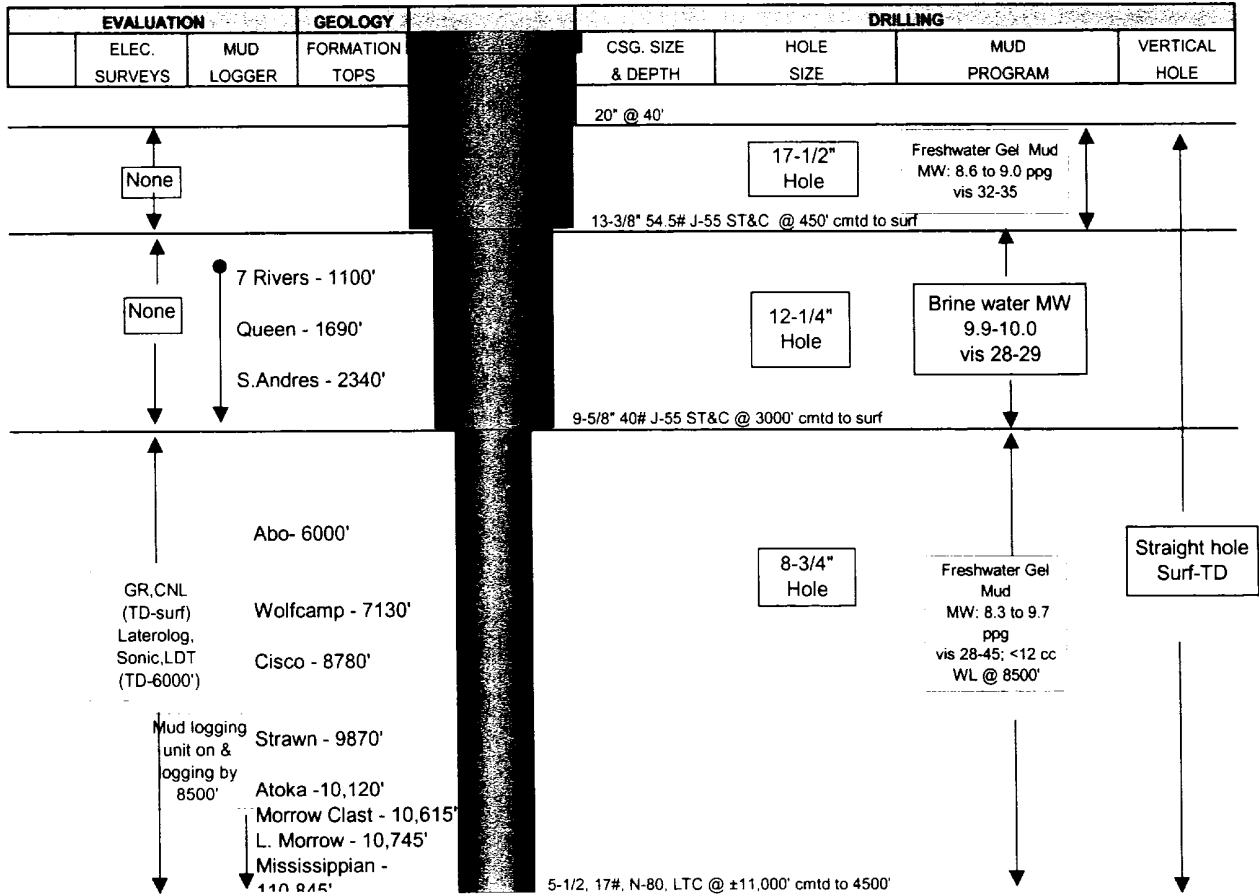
| EVALUATION | | | GEOLOGY | | DRILLING | | | |
|---|---|---|---|---|---|---|---|---|
| | ELEC. SURVEYS | MUD LOGGER | FORMATION TOPS | | CSG. SIZE & DEPTH | HOLE SIZE | MUD PROGRAM | VERTICAL HOLE |

20" @ 40'

None

17-1/2" Hole

Freshwater Gel Mud MW: 8.6 to 9.0 ppg vis 32-35

13-3/8" 54.5# J-55 ST&C @ 450' cmtd to surf

None

7 Rivers - 1100'

Queen - 1690'

S.Andres - 2340'

12-1/4" Hole

Brine water MW 9.9-10.0 vis 28-29

9-5/8" 40# J-55 ST&C @ 3000' cmtd to surf

Abo- 6000'

GR,CNL (TD-surf) Laterolog, Sonic,LDT (TD-6000')

Wolfcamp - 7130'

Cisco - 8780'

8-3/4" Hole

Freshwater Gel Mud MW: 8.3 to 9.7 ppg vis 28-45; <12 cc WL @ 8500'

Straight hole Surf-TD

Mud logging unit on & logging by 8500'

Strawn - 9870'

Atoka -10,120'

Morrow Clast - 10,615'

L. Morrow - 10,745'

Mississippian - 110,845'

5-1/2, 17#, N-80, LTC @ ±11,000' cmtd to 4500'